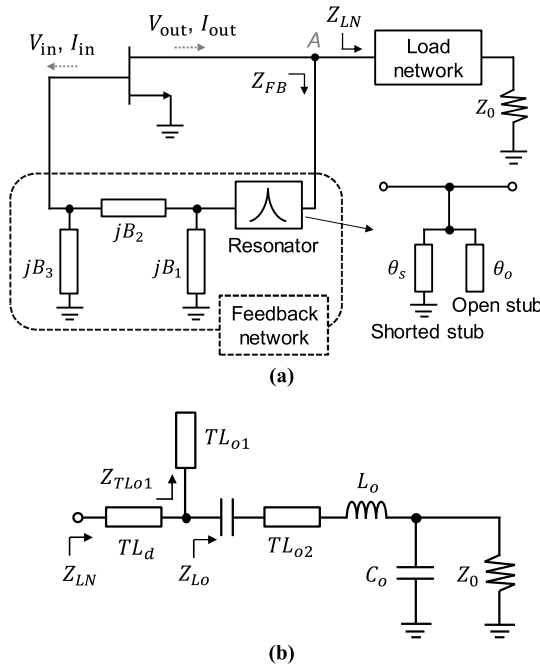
$V_{\text{in}}$, $I_{\text{in}}$

$V_{\text{out}}$, $I_{\text{out}}$

$A$

$Z_{LN}$

Load network

$Z_{FB}$

$Z_0$

$jB_2$

Resonator

$jB_3$

$jB_1$

$\theta_s$

$\theta_o$

Open stub

Shorted stub

Feedback network

(a)

$TL_{o1}$

$Z_{TLo1}$

$L_o$

$TL_d$

$TL_{o2}$

$Z_{LN}$

$Z_{Lo}$

$C_o$

$Z_0$

(b)